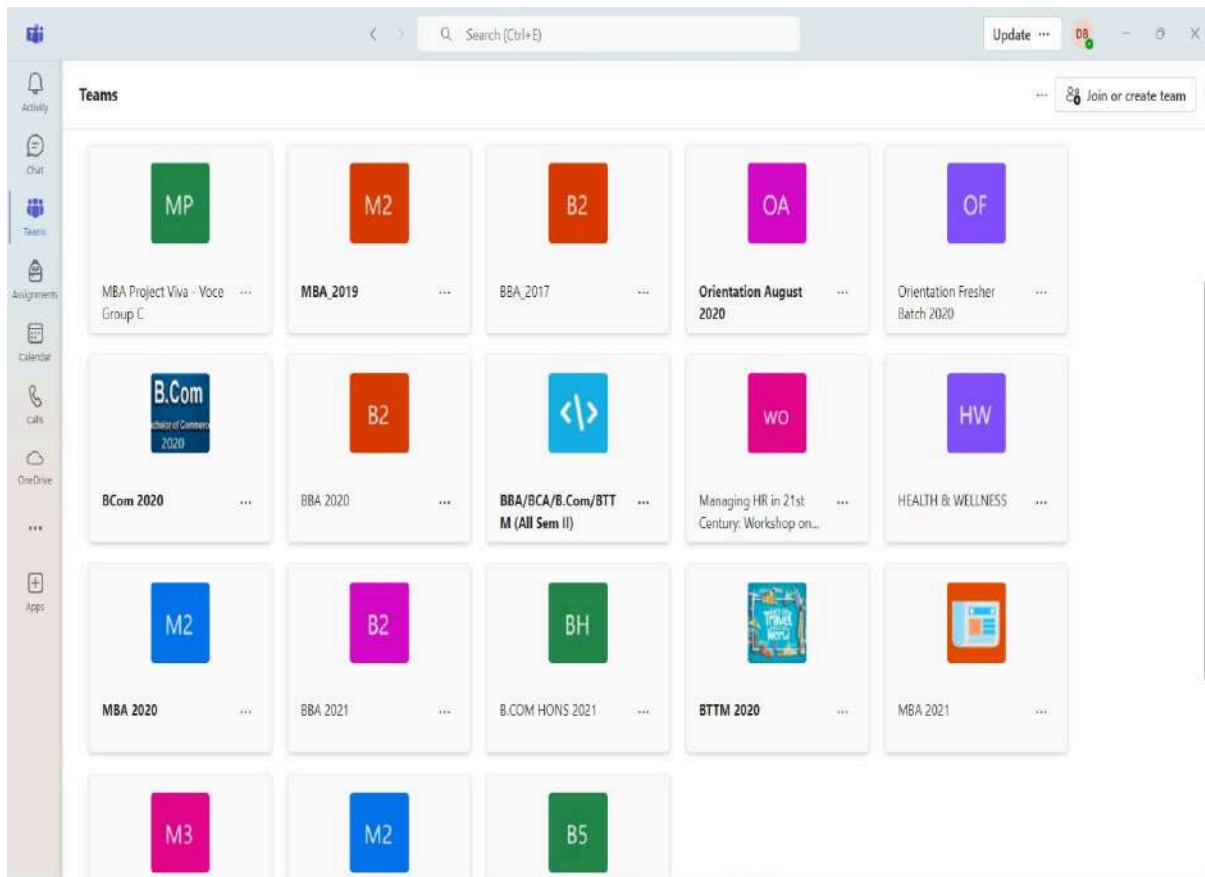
Search (Ctrl+E)

Update ···

DB

Activity

Chat

Teams

Assignments

Calendar

Calls

OneDrive

···

Apps

Teams

··· Join or create team

MP
MBA Project Viva - Voce Group C ···

M2
MBA_2019 ···

B2
BBA_2017 ···

OA
Orientation August 2020 ···

OF
Orientation Fresher Batch 2020 ···

B.Com
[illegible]chelor of Commerce
2020
BCom 2020 ···

B2
BBA 2020 ···

‹|›
BBA/BCA/B.Com/BTTM (All Sem II) ···

WO
Managing HR in 21st Century: Workshop on... ···

HW
HEALTH & WELLNESS ···

M2
MBA 2020 ···

B2
BBA 2021 ···

BH
B.COM HONS 2021 ···

Travel World
BTTM 2020 ···

MBA 2021 ···

M3

M2

B5